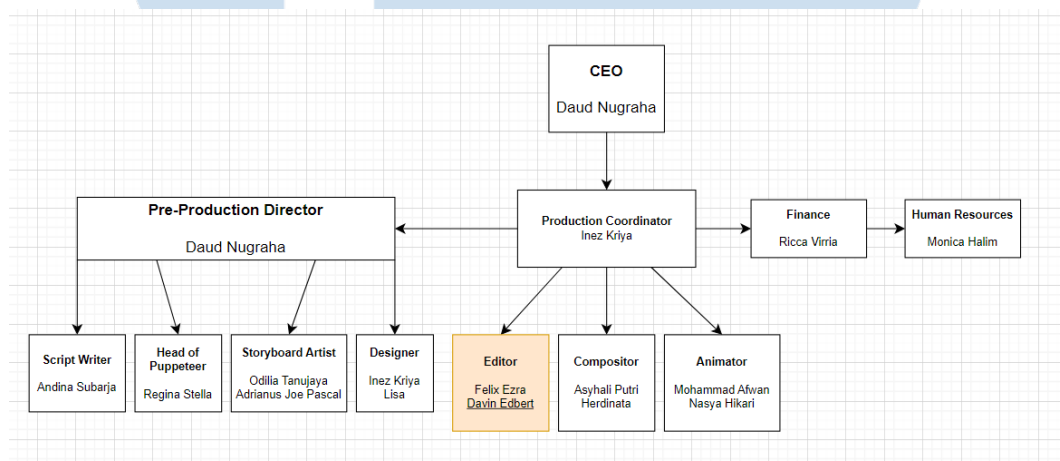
CEO
Daud Nugraha

Pre-Production Director
Daud Nugraha

Production Coordinator
Inez Kriya

Finance
Ricca Virria

Human Resources
Monica Halim

Script Writer
Andina Subarja

Head of Puppeteer
Regina Stella

Storyboard Artist
Odilia Tanujaya
Adrianus Joe Pascal

Designer
Inez Kriya
Lisa

Editor
Felix Ezra
Davin Edbert

Compositor
Asyhali Putri
Herdinata

Animator
Mohammad Afwan
Nasya Hikari